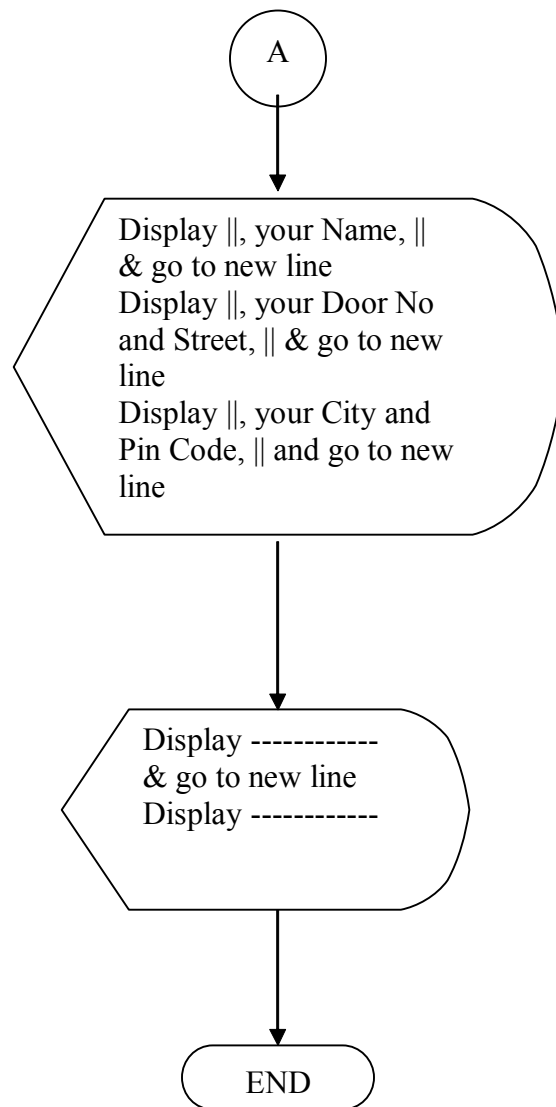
A

Display ||, your Name, || & go to new line
Display ||, your Door No and Street, || & go to new line
Display ||, your City and Pin Code, || and go to new line

Display ------------ & go to new line
Display ------------

END